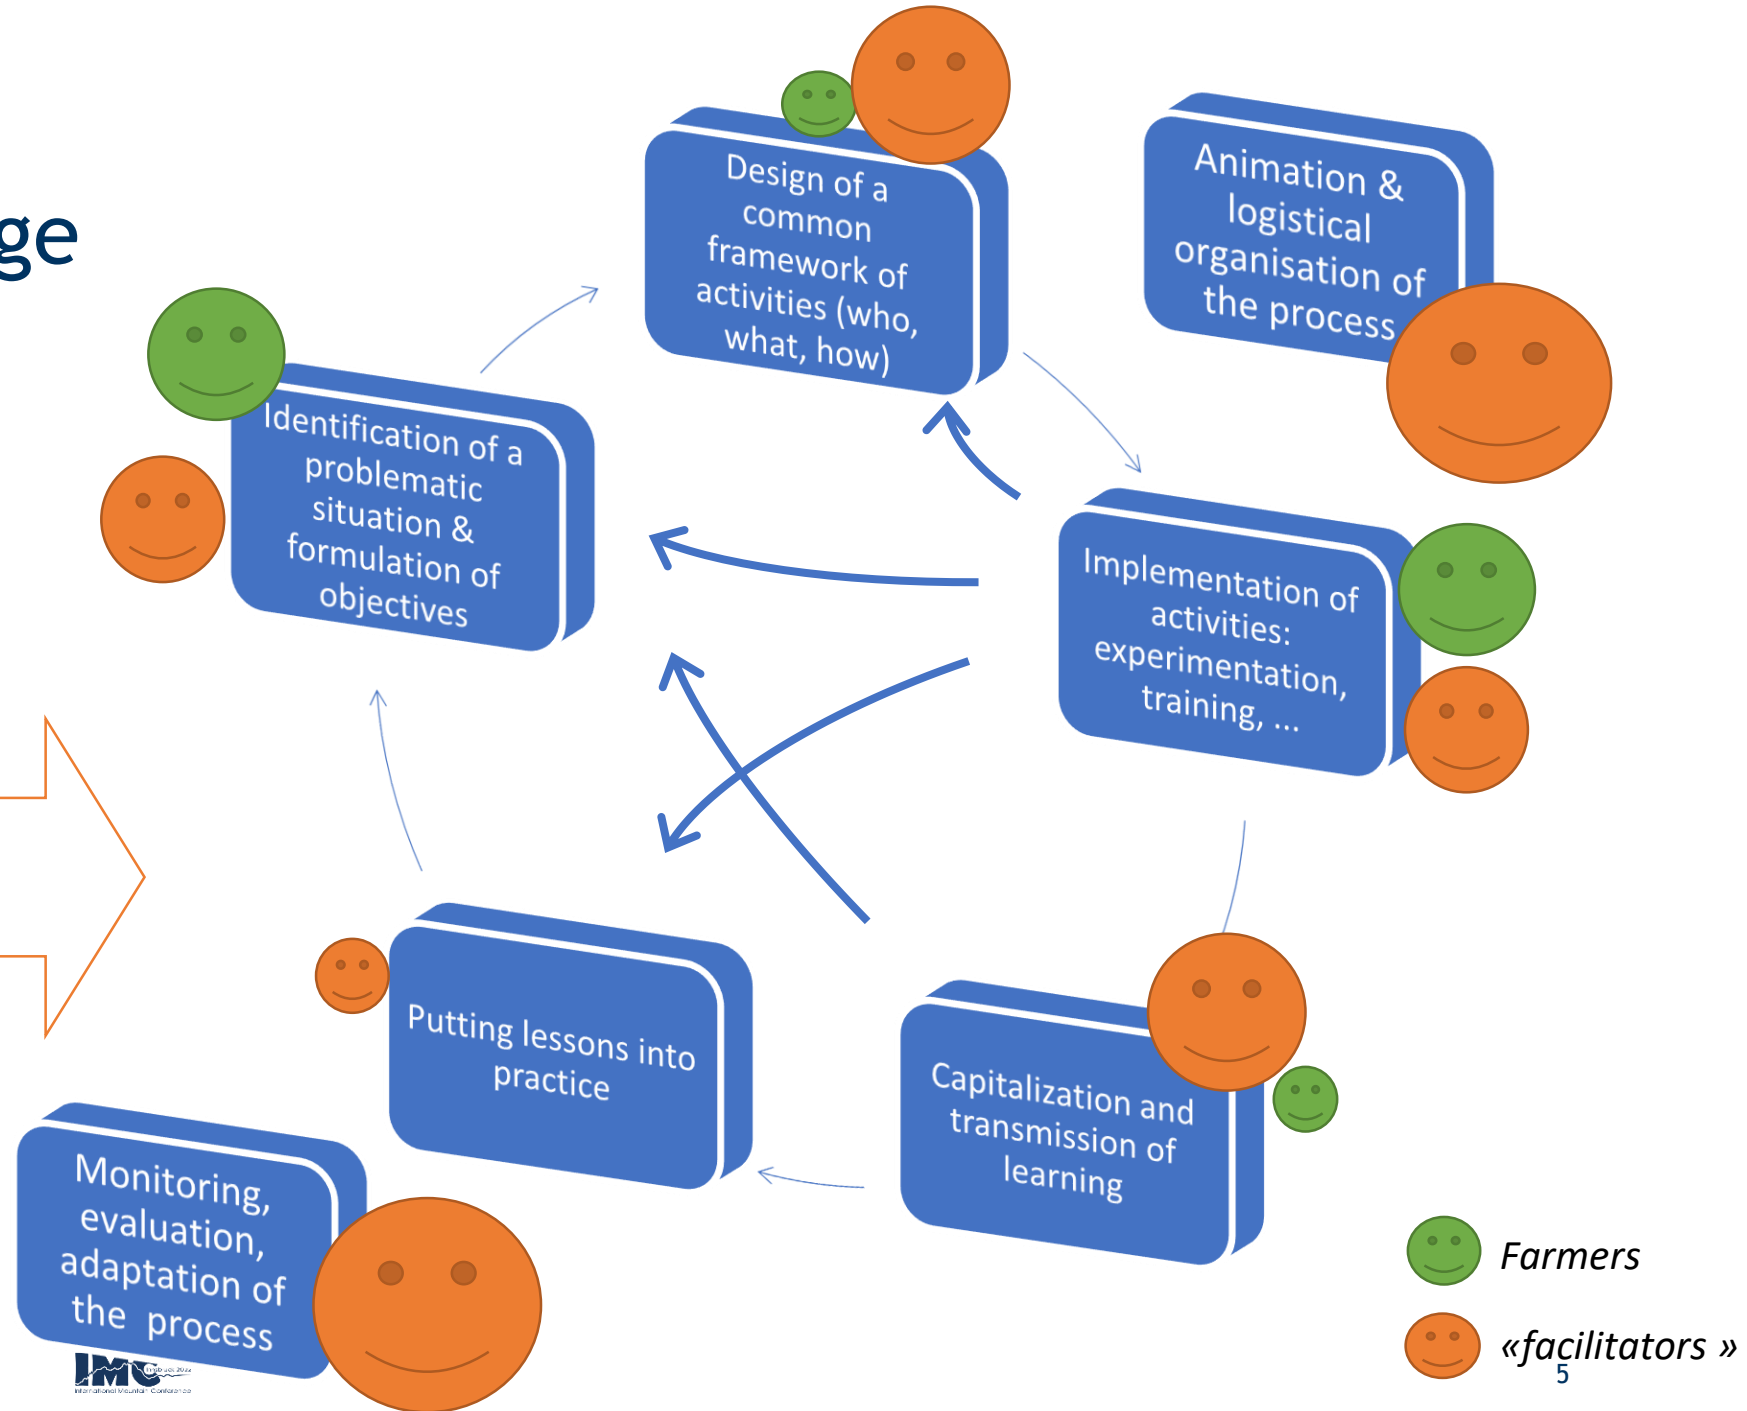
ge

Design of a common framework of activities (who, what, how)

Animation & logistical organisation of the process

Identification of a problematic situation & formulation of objectives

Implementation of activities: experimentation, training, ...

Putting lessons into practice

Capitalization and transmission of learning

Monitoring, evaluation, adaptation of the process

Farmers

«facilitators »

5

IMC
International Mountain Conference